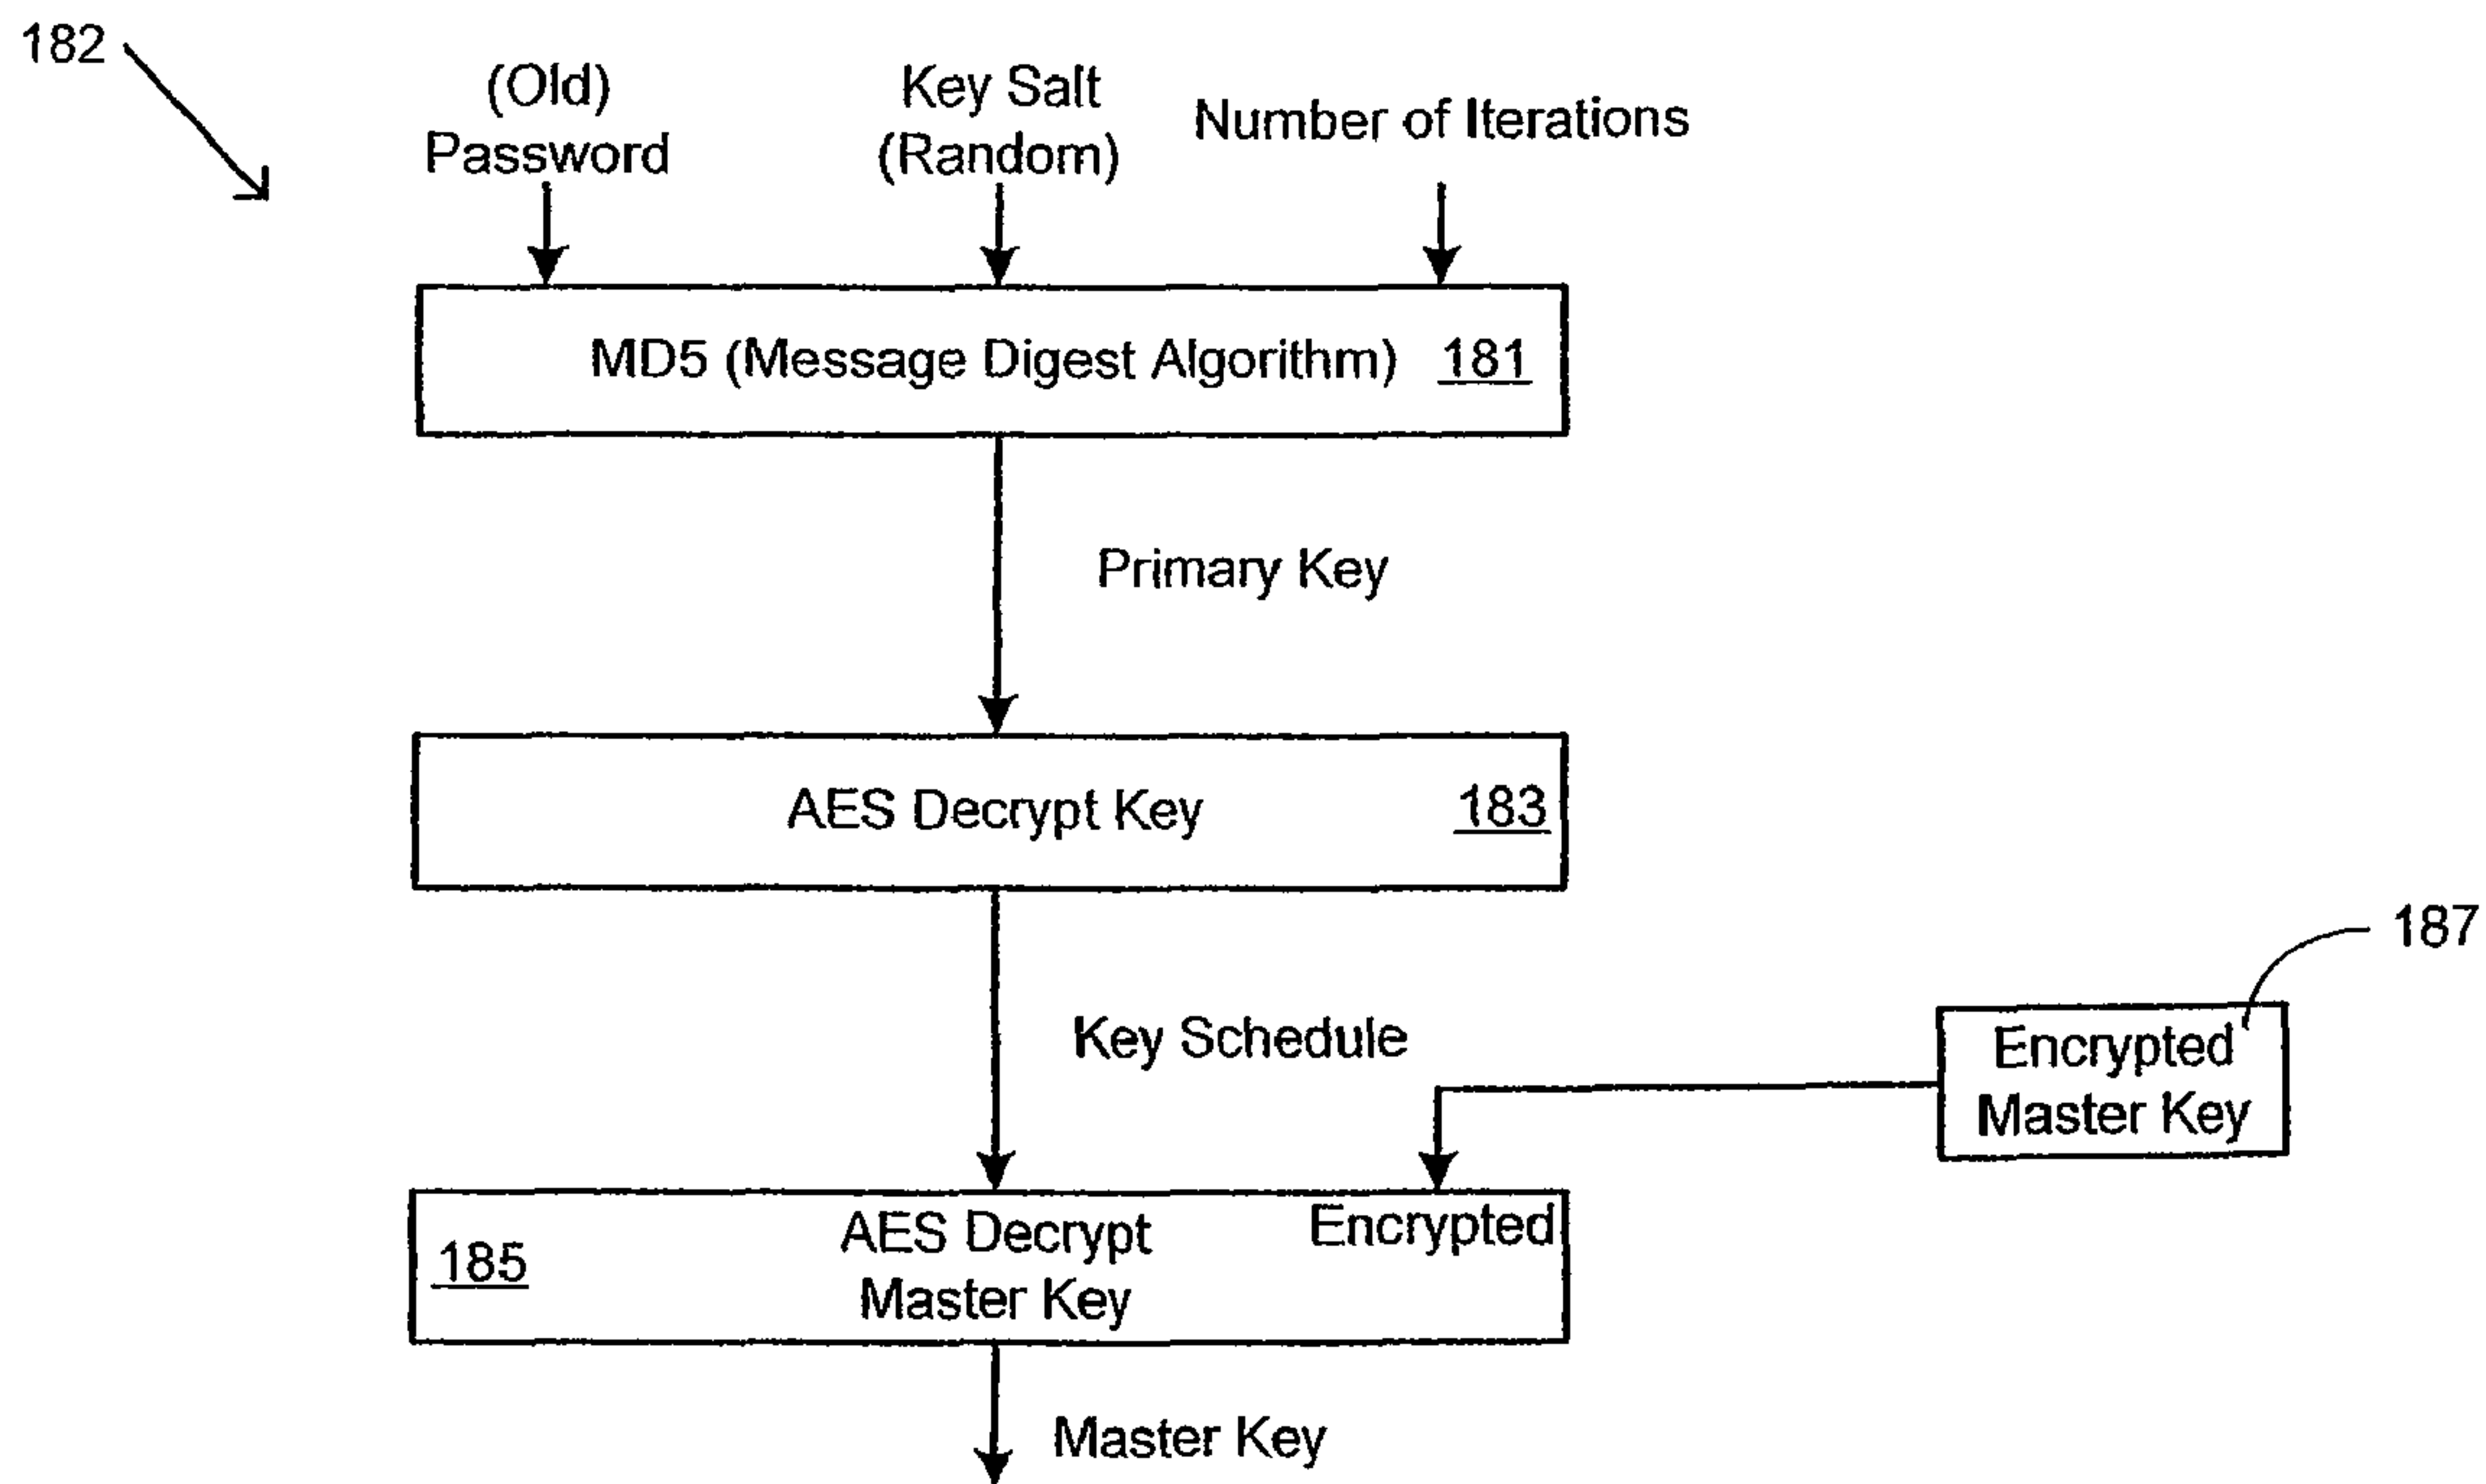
182

(Old) Password

Key Salt (Random)

Number of Iterations

MD5 (Message Digest Algorithm) 181

Primary Key

AES Decrypt Key 183

Key Schedule

187

Encrypted Master Key

185

AES Decrypt Master Key

Encrypted

Master Key